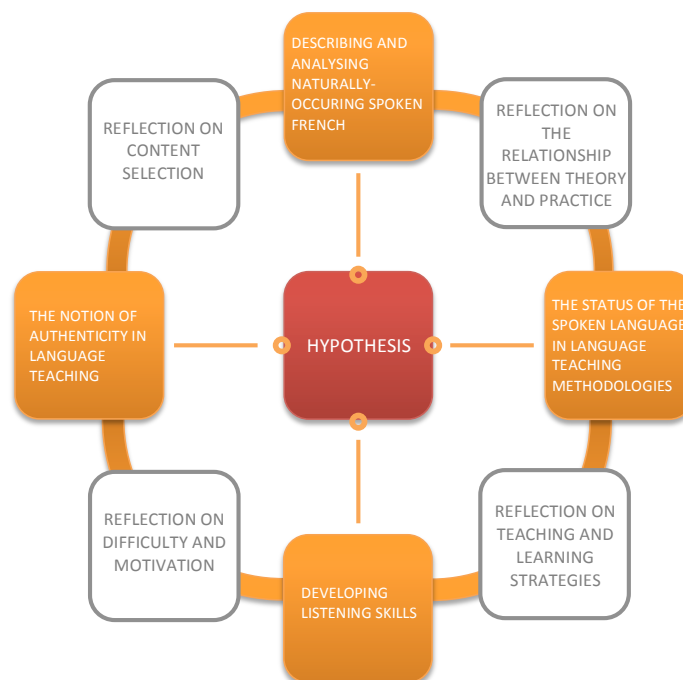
DESCRIBING AND ANALYSING NATURALLY-OCCURING SPOKEN FRENCH

REFLECTION ON THE RELATIONSHIP BETWEEN THEORY AND PRACTICE

THE STATUS OF THE SPOKEN LANGUAGE IN LANGUAGE TEACHING METHODOLOGIES

REFLECTION ON TEACHING AND LEARNING STRATEGIES

DEVELOPING LISTENING SKILLS

REFLECTION ON DIFFICULTY AND MOTIVATION

THE NOTION OF AUTHENTICITY IN LANGUAGE TEACHING

REFLECTION ON CONTENT SELECTION

HYPOTHESIS